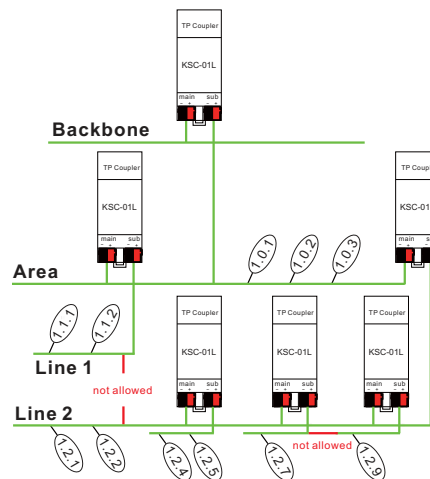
TP Coupler
KSC-01L
main sub
- + - +

Backbone

TP Coupler
KSC-01L
main sub
- + - +

TP Coupler
KSC-01L
main sub

1.0.1
1.0.2
1.0.3

Area

1.1.1
1.1.2

TP Coupler
KSC-01L
main sub
- + - +

TP Coupler
KSC-01L
main sub
- + - +

TP Coupler
KSC-01L
main sub
- + - +

Line 1

not allowed

Line 2

not allowed

1.2.1
1.2.2
1.2.4
1.2.5
1.2.7
1.2.9